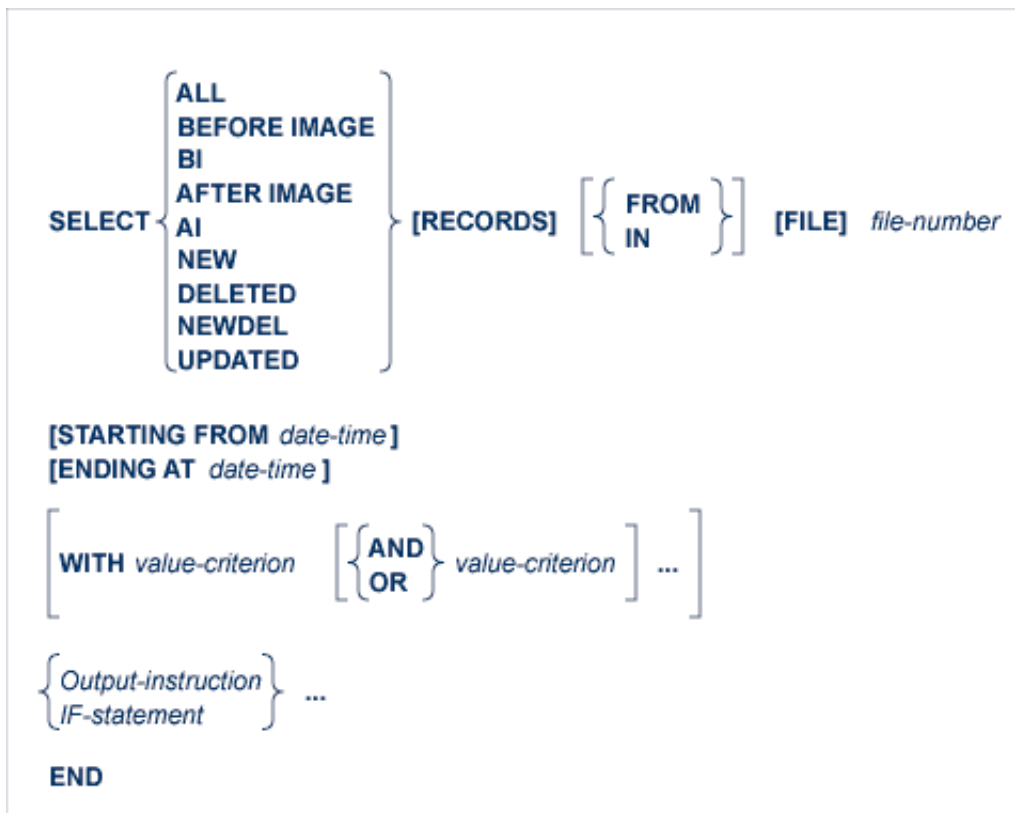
SELECT {ALL
BEFORE IMAGE
BI
AFTER IMAGE
AI
NEW
DELETED
NEWDEL
UPDATED} [RECORDS] [{FROM
IN}] [FILE] file-number

[STARTING FROM date-time]
[ENDING AT date-time]

[WITH value-criterion [{AND
OR} value-criterion] ...]

{Output-instruction
IF-statement} ...

END